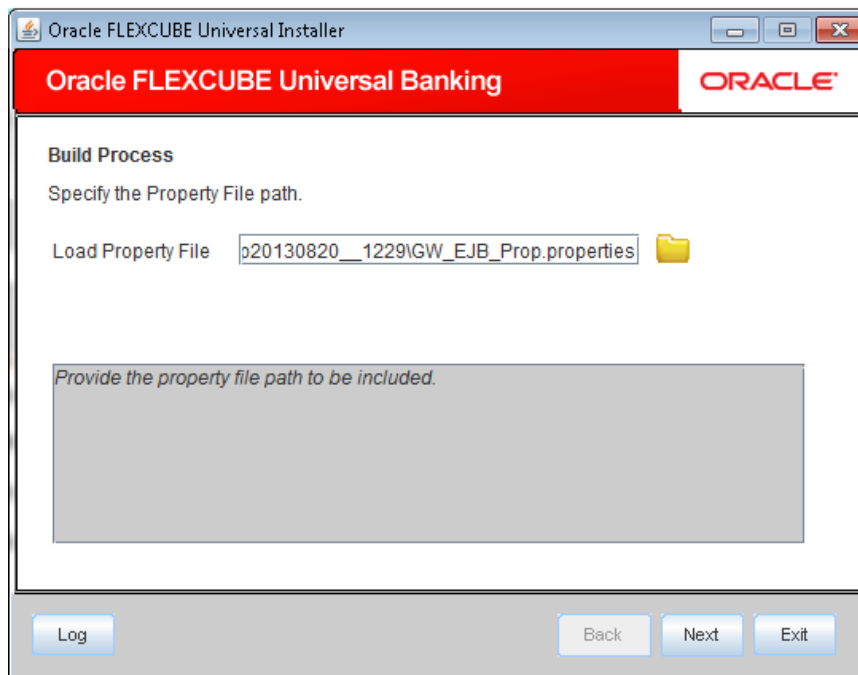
Oracle FLEXCUBE Universal Installer

Oracle FLEXCUBE Universal Banking

ORACLE

Build Process

Specify the Property File path.

Load Property File p20130820__1229\GW_EJB_Prop.properties

Provide the property file path to be included.

Log

Back

Next

Exit